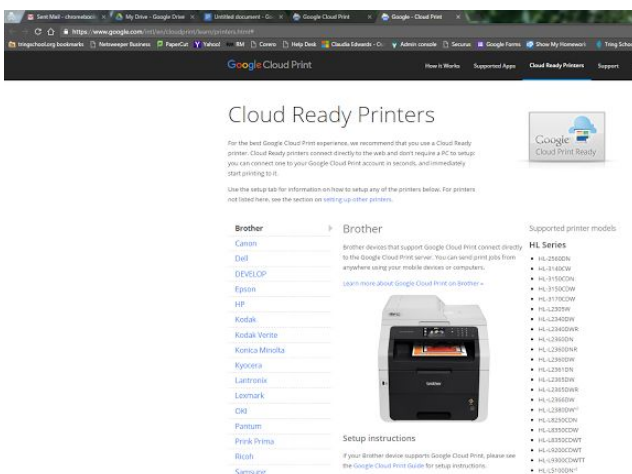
Sent Mail - chromebook × My Drive - Google Drive × Untitled document - Goo × Google Cloud Print × Google - Cloud Print ×

https://www.google.com/intl/en/cloudprint/learn/printers.html#

tringschool.org bookmarks Netweaver Business PaperCut Yahoo! RM Corero Help Desk Claudia Edwards - Ch Admin console Securus Google Forms Show My Homework Tring School

Google Cloud Print How it Works Supported Apps Cloud Ready Printers Support

Cloud Ready Printers

For the best Google Cloud Print experience, we recommend that you use a Cloud Ready printer. Cloud Ready printers connect directly to the web and don't require a PC to setup you can connect one to your Google Cloud Print account in seconds, and immediately start printing to it.

Use the setup tab for information on how to setup any of the printers below. For printers not listed here, see the section on setting up other printers.

Google Cloud Print Ready

Brother
Canon
Dell
DEVELOP
Epson
HP
Kodak
Kodak Verite
Konica Minolta
Kyocera
Lantronix
Lexmark
OKI
Pantum
Prink Prima
Ricoh
Samsung

Brother

Brother devices that support Google Cloud Print connect directly to the Google Cloud Print server. You can send print jobs from anywhere using your mobile devices or computers.

Learn more about Google Cloud Print on Brother »

Setup instructions

If your Brother device supports Google Cloud Print, please see the Google Cloud Print Guide for setup instructions.

Supported printer models

HL Series

• HL-2560DN
• HL-3140CW
• HL-3150CDN
• HL-3150CDW
• HL-3170CDW
• HL-L2305W
• HL-L2340DW
• HL-L2340DWR
• HL-L2360DN
• HL-L2360DNR
• HL-L2360DW
• HL-L2361DN
• HL-L2365DW
• HL-L2365DWR
• HL-L2366DW
• HL-L2380DW
• HL-L8250CDN
• HL-L8350CDW
• HL-L8350CDWT
• HL-L9200CDWT
• HL-L9300CDWTT
• HL-L5100DN